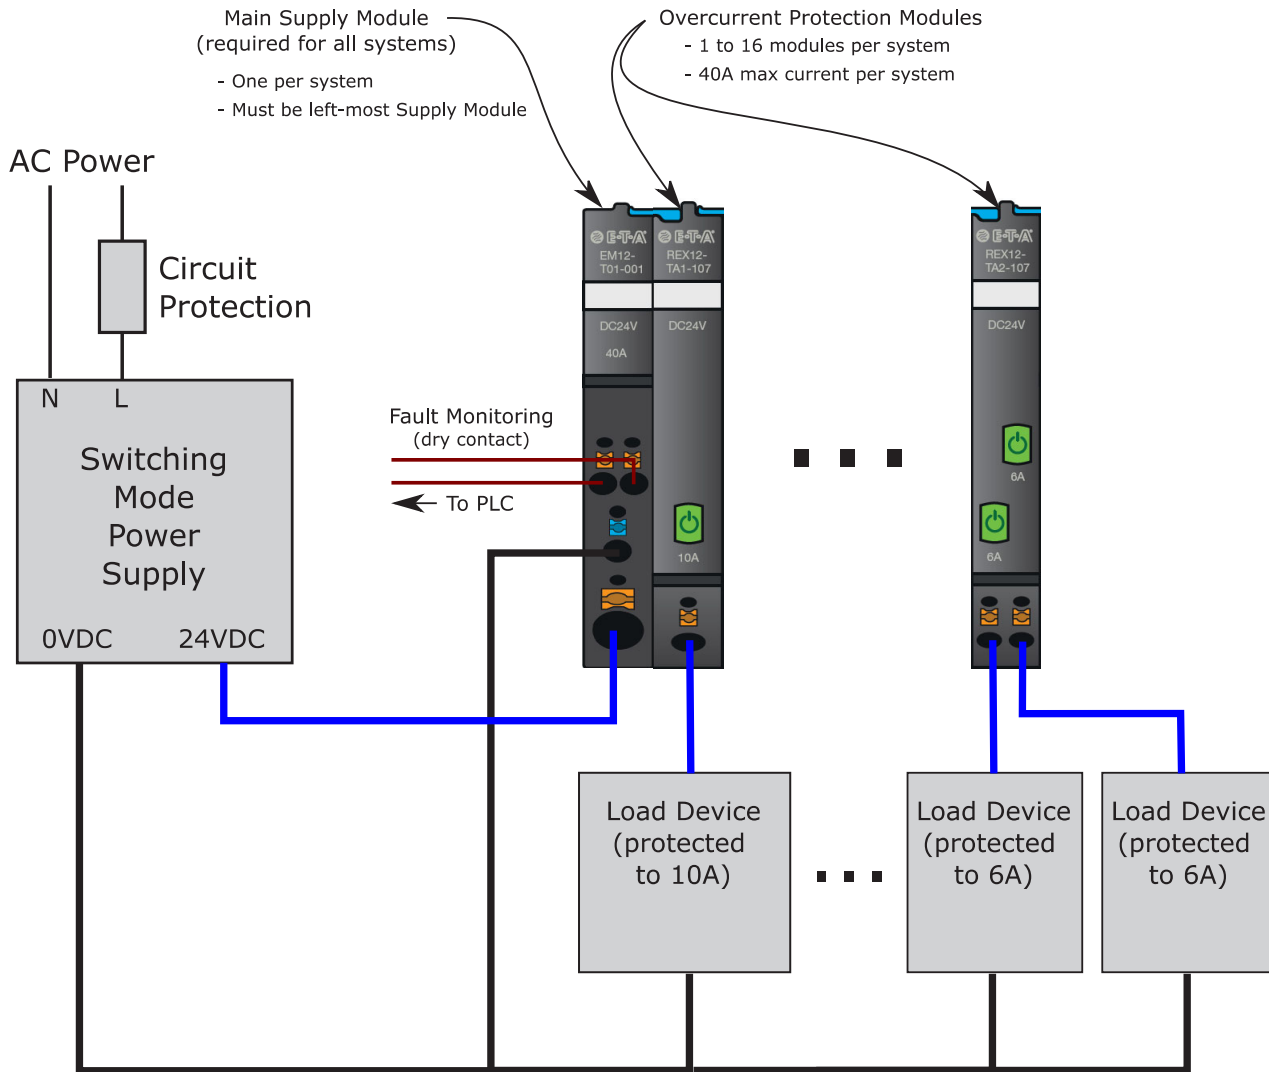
Main Supply Module
(required for all systems)

- One per system
- Must be left-most Supply Module

Overcurrent Protection Modules
- 1 to 16 modules per system
- 40A max current per system

AC Power

Circuit Protection

N L

Switching Mode Power Supply

0VDC 24VDC

Fault Monitoring
(dry contact)

To PLC

E-T-A
EM12-T01-001
DC24V
40A

E-T-A
REX12-TA1-107
DC24V
10A

E-T-A
REX12-TA2-107
DC24V
6A
6A

Load Device (protected to 10A)

Load Device (protected to 6A)

Load Device (protected to 6A)